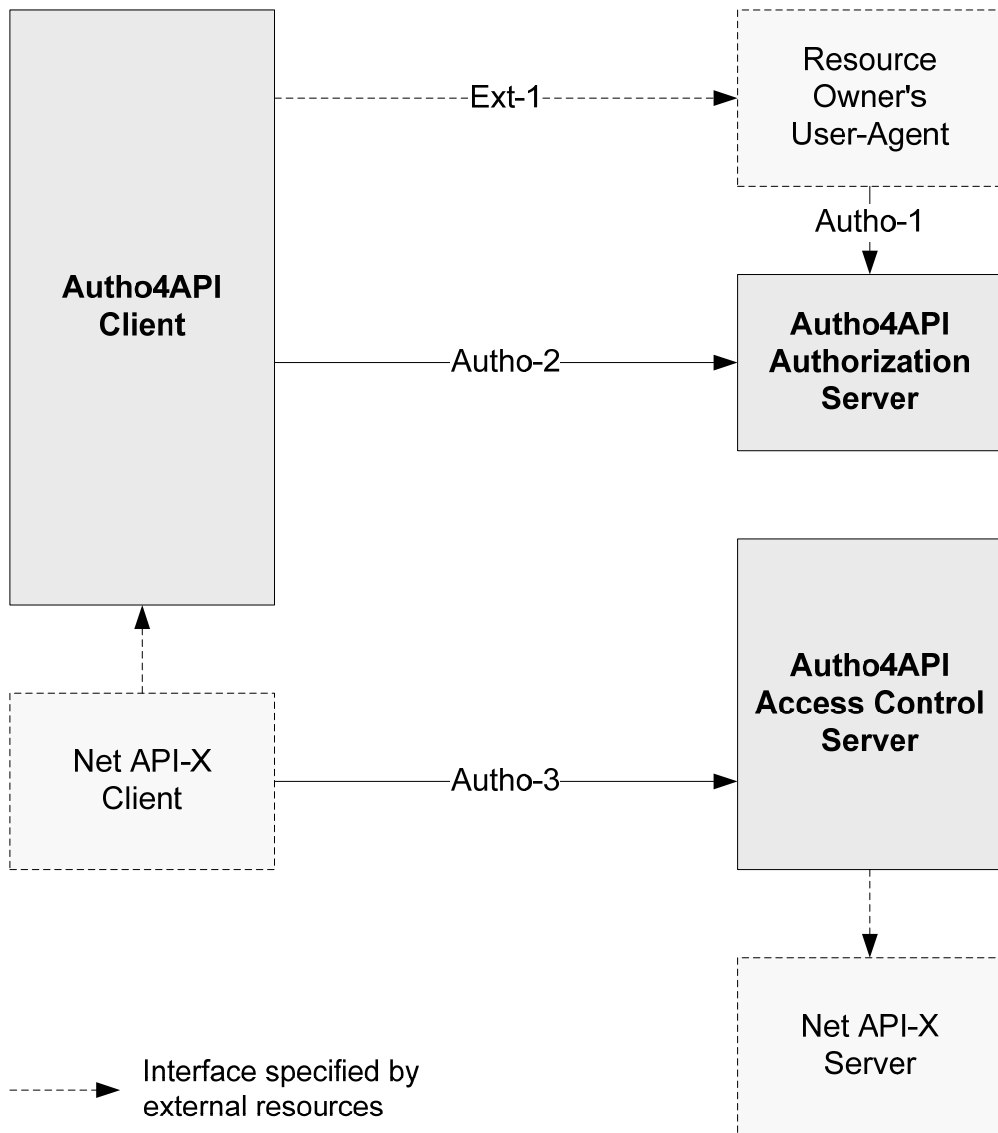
Autho4API Client

Ext-1

Resource Owner's User-Agent

Autho-1

Autho-2

Autho4API Authorization Server

Net API-X Client

Autho-3

Autho4API Access Control Server

Net API-X Server

Interface specified by external resources